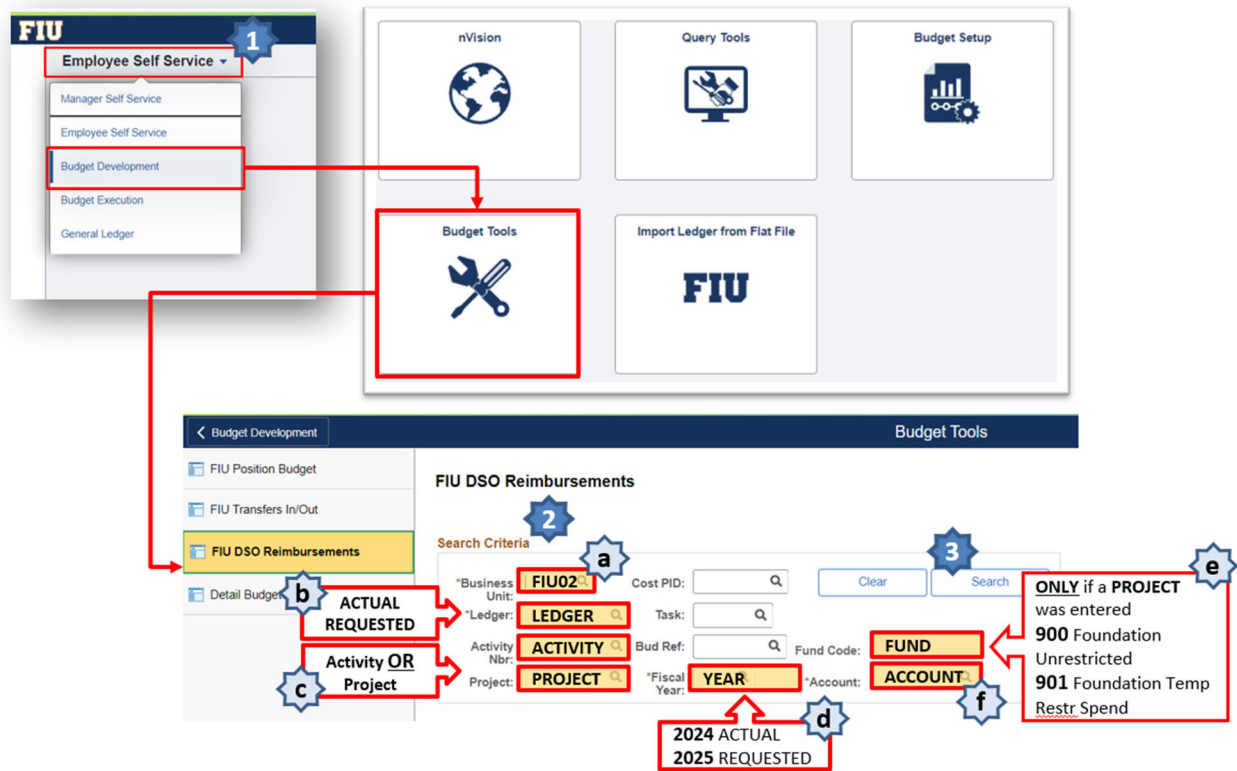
FIU

1

Employee Self Service

Manager Self Service

Employee Self Service

Budget Development

Budget Execution

General Ledger

nVision

Query Tools

Budget Setup

Budget Tools

Import Ledger from Flat File

FIU

Budget Development

Budget Tools

FIU Position Budget

FIU Transfers In/Out

FIU DSO Reimbursements

Detail Budget

FIU DSO Reimbursements

2

Search Criteria

a

*Business Unit: FIU02

Cost PID:

Clear

3

Search

e

ONLY if a PROJECT was entered
900 Foundation Unrestricted
901 Foundation Temp Restr Spend

b

ACTUAL REQUESTED

*Ledger: LEDGER

Task:

Activity Nbr: ACTIVITY

Bud Ref:

Fund Code: FUND

c

Activity OR Project

Project: PROJECT

*Fiscal Year: YEAR

*Account: ACCOUNT

f

d

2024 ACTUAL
2025 REQUESTED